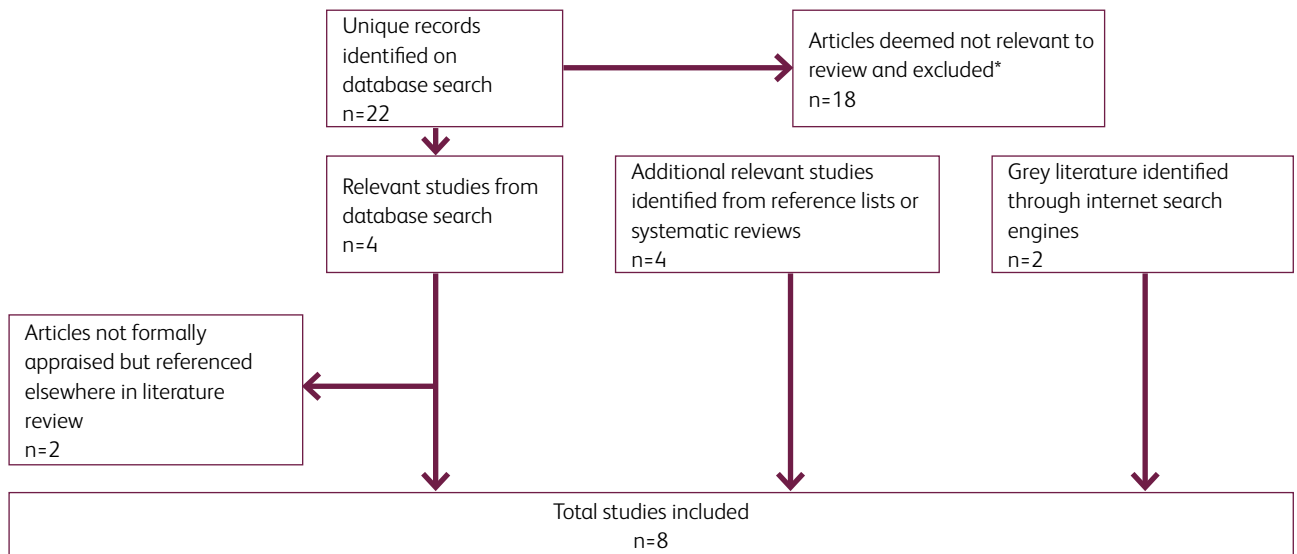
Unique records identified on database search
n=22

Articles deemed not relevant to review and excluded*
n=18

Relevant studies from database search
n=4

Additional relevant studies identified from reference lists or systematic reviews
n=4

Grey literature identified through internet search engines
n=2

Articles not formally appraised but referenced elsewhere in literature review
n=2

Total studies included
n=8